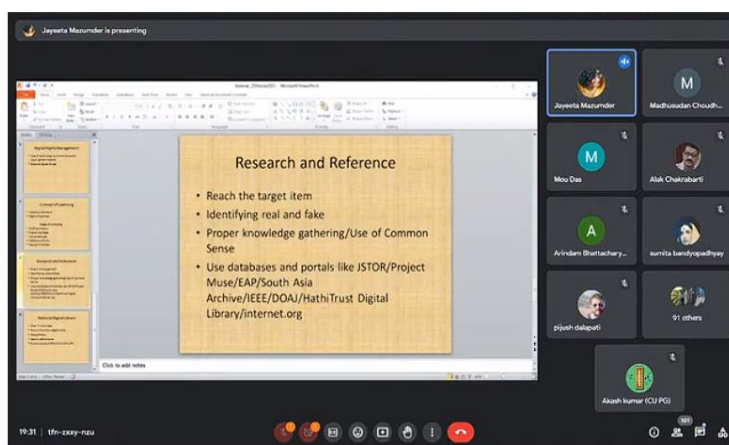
Jayeeta Mazumder is presenting

Research and Reference

• Reach the target item
• Identifying real and fake
• Proper knowledge gathering/Use of Common Sense
• Use databases and portals like JSTOR/Project Muse/EAP/South Asia Archive/IEEE/DOAJ/HathiTrust Digital Library/internet.org

Click to add notes

Jayeeta Mazumder
Madhusudan Choudh...
Mou Das
Alak Chakrabarti
Arindam Bhattachary...
sumita bandyopadhyay
pijush dalapati
91 others
Akash kumar (CU PG)

19:31 | tfn-zxxy-nzu